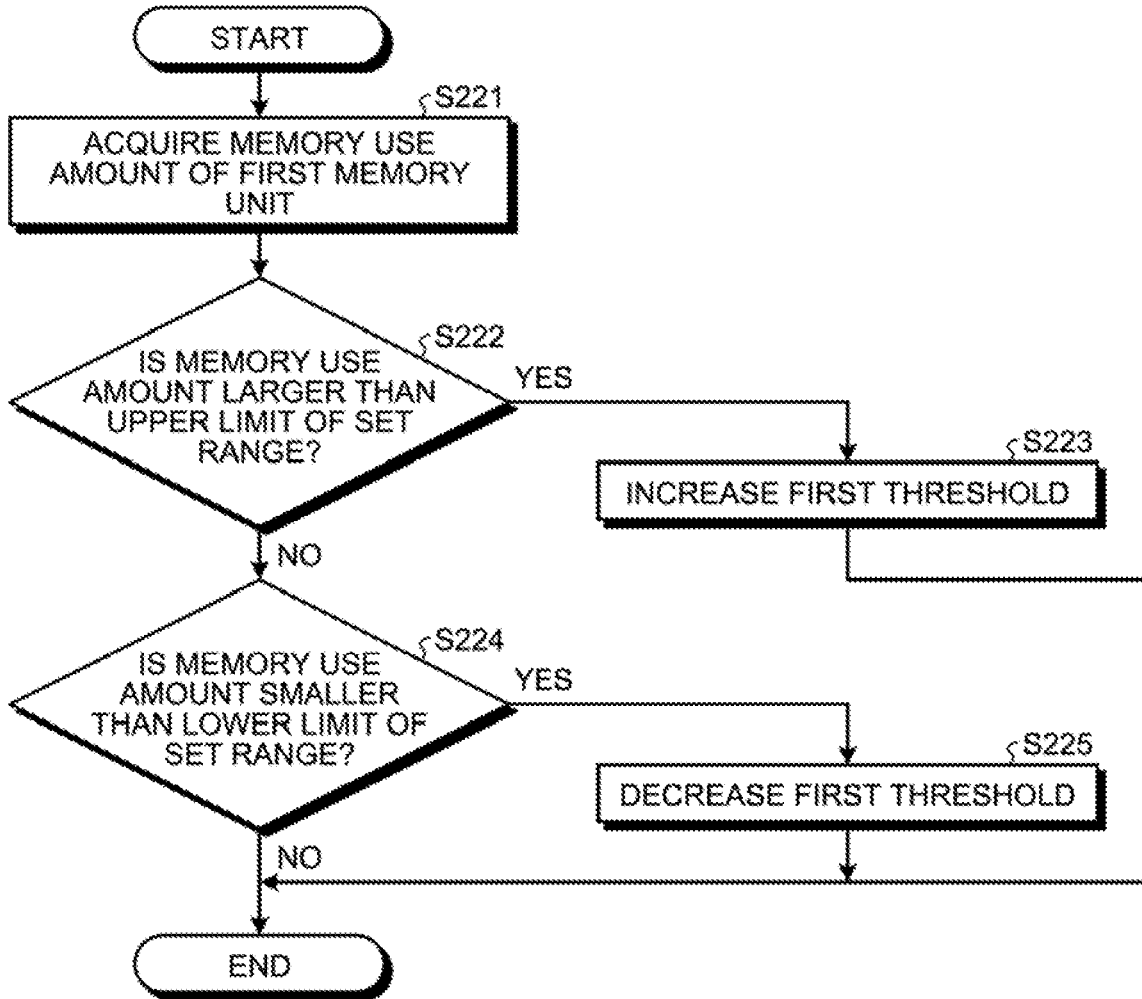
START

S221

ACQUIRE MEMORY USE AMOUNT OF FIRST MEMORY UNIT

S222

IS MEMORY USE AMOUNT LARGER THAN UPPER LIMIT OF SET RANGE?

YES

S223

INCREASE FIRST THRESHOLD

NO

S224

IS MEMORY USE AMOUNT SMALLER THAN LOWER LIMIT OF SET RANGE?

YES

S225

DECREASE FIRST THRESHOLD

NO

END